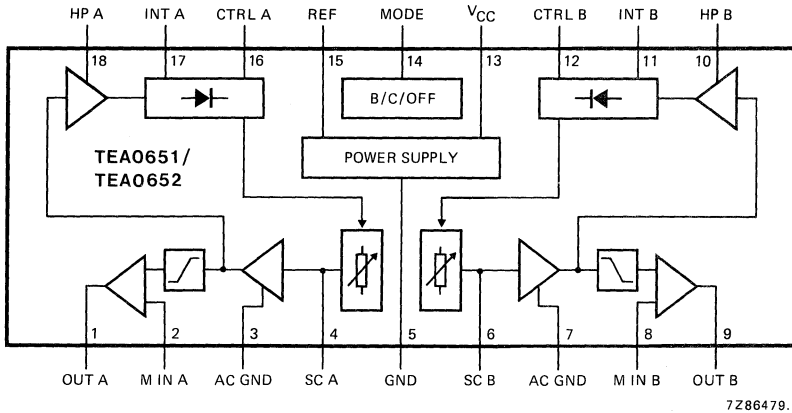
HP A
INT A
CTRL A
REF
MODE
$V_{CC}$
CTRL B
INT B
HP B

18
17
16
15
14
13
12
11
10

B/C/OFF

POWER SUPPLY

TEA0651/
TEA0652

1
2
3
4
5
6
7
8
9

OUT A
M IN A
AC GND
SC A
GND
SC B
AC GND
M IN B
OUT B

7Z86479.